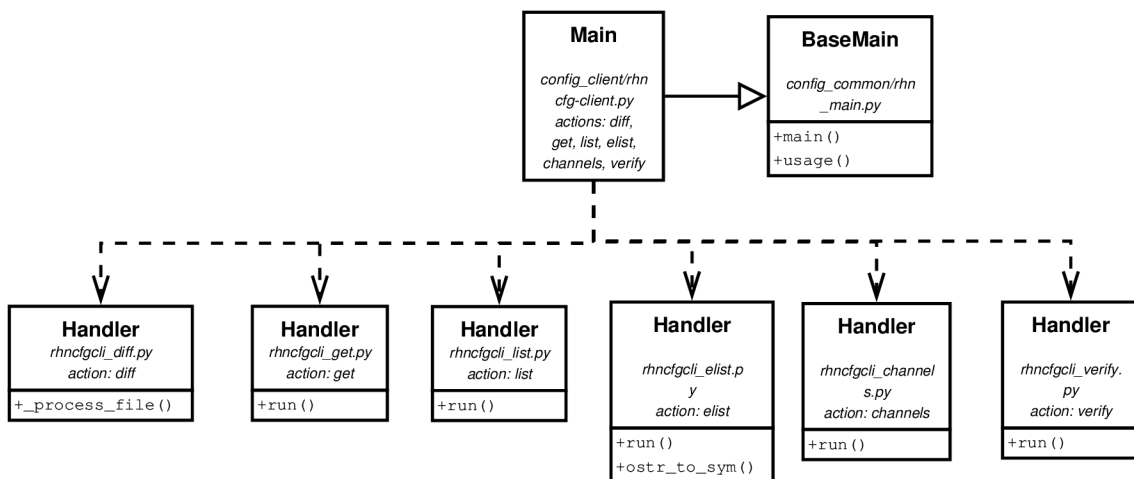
Main

config_client/rhn cfg-client.py actions: diff, get, list, elist, channels, verify

BaseMain

config_common/rhn _main.py

+main()
+usage()

Handler
rhncfgcli_diff.py
action: diff

+_process_file()

Handler
rhncfgcli_get.py
action: get

+run()

Handler
rhncfgcli_list.py
action: list

+run()

Handler

rhncfgcli_elist.p y
action: elist

+run()
+ostr_to_sym()

Handler

rhncfgcli_channel s.py
action: channels

+run()

Handler

rhncfgcli_verify. py
action: verify

+run()